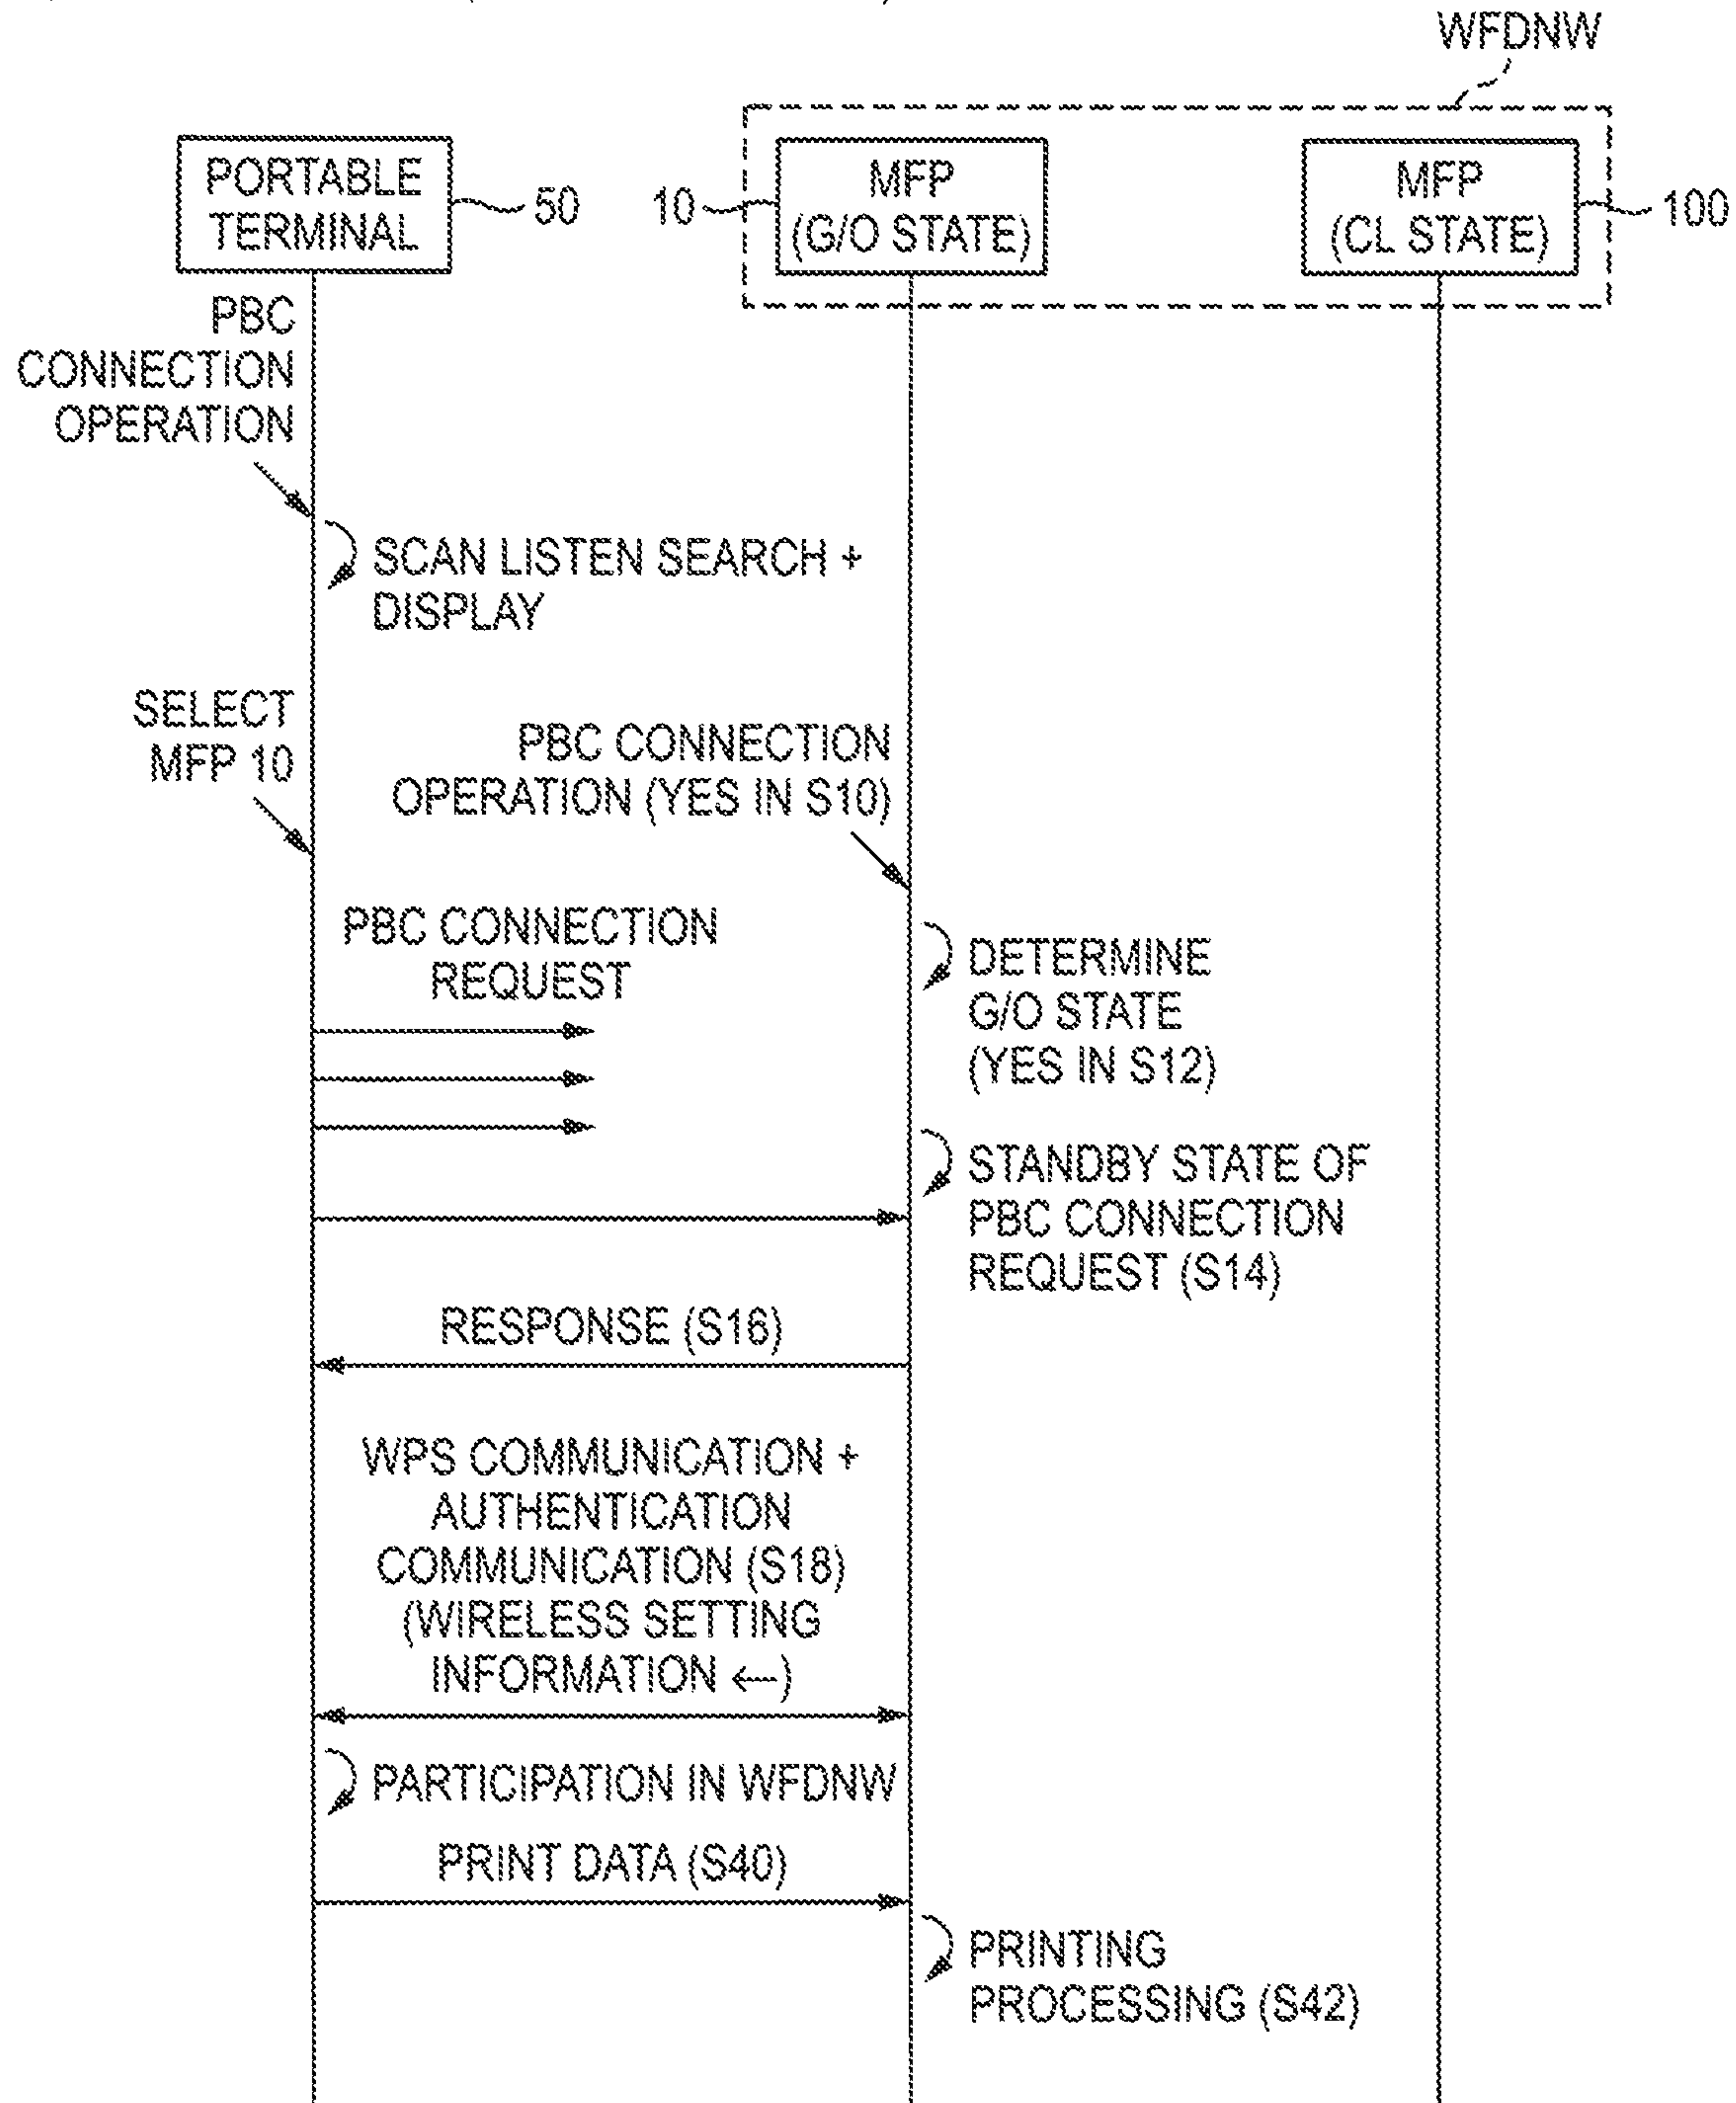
WFDNW

PORTABLE TERMINAL

50

10

MFP (G/O STATE)

MFP (CL STATE)

100

PBC CONNECTION OPERATION

SCAN LISTEN SEARCH + DISPLAY

SELECT MFP 10

PBC CONNECTION OPERATION (YES IN S10)

PBC CONNECTION REQUEST

DETERMINE G/O STATE (YES IN S12)

STANDBY STATE OF PBC CONNECTION REQUEST (S14)

RESPONSE (S16)

WPS COMMUNICATION + AUTHENTICATION COMMUNICATION (S18) (WIRELESS SETTING INFORMATION ←)

PARTICIPATION IN WFDNW

PRINT DATA (S40)

PRINTING PROCESSING (S42)